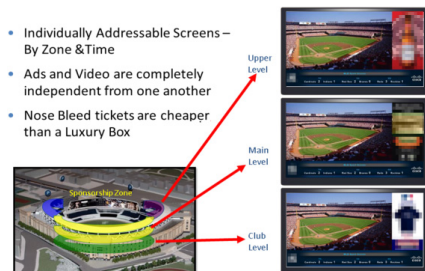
• Individually Addressable Screens – By Zone &Time

• Ads and Video are completely independent from one another

• Nose Bleed tickets are cheaper than a Luxury Box

Sponsorship Zone

Upper Level

Main Level

Club Level